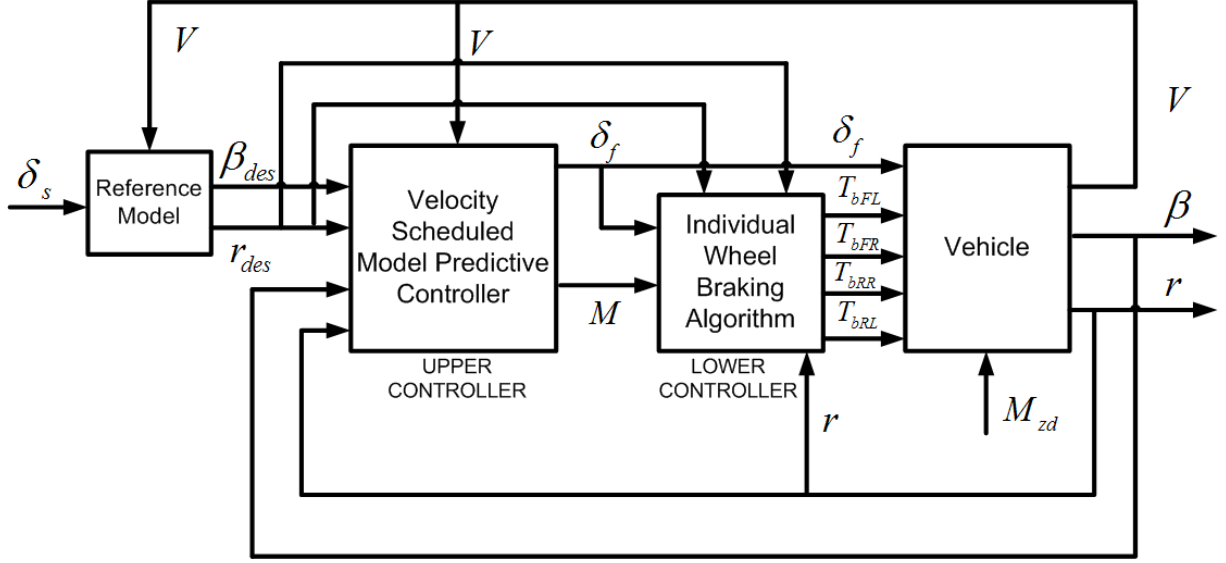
$V$

$V$

$V$

$\delta_s$

Reference Model

$\beta_{des}$

$r_{des}$

Velocity Scheduled Model Predictive Controller

UPPER CONTROLLER

$\delta_f$

$M$

Individual Wheel Braking Algorithm

LOWER CONTROLLER

$\delta_f$

$T_{bFL}$

$T_{bFR}$

$T_{bRR}$

$T_{bRL}$

Vehicle

$\beta$

$r$

$r$

$M_{zd}$